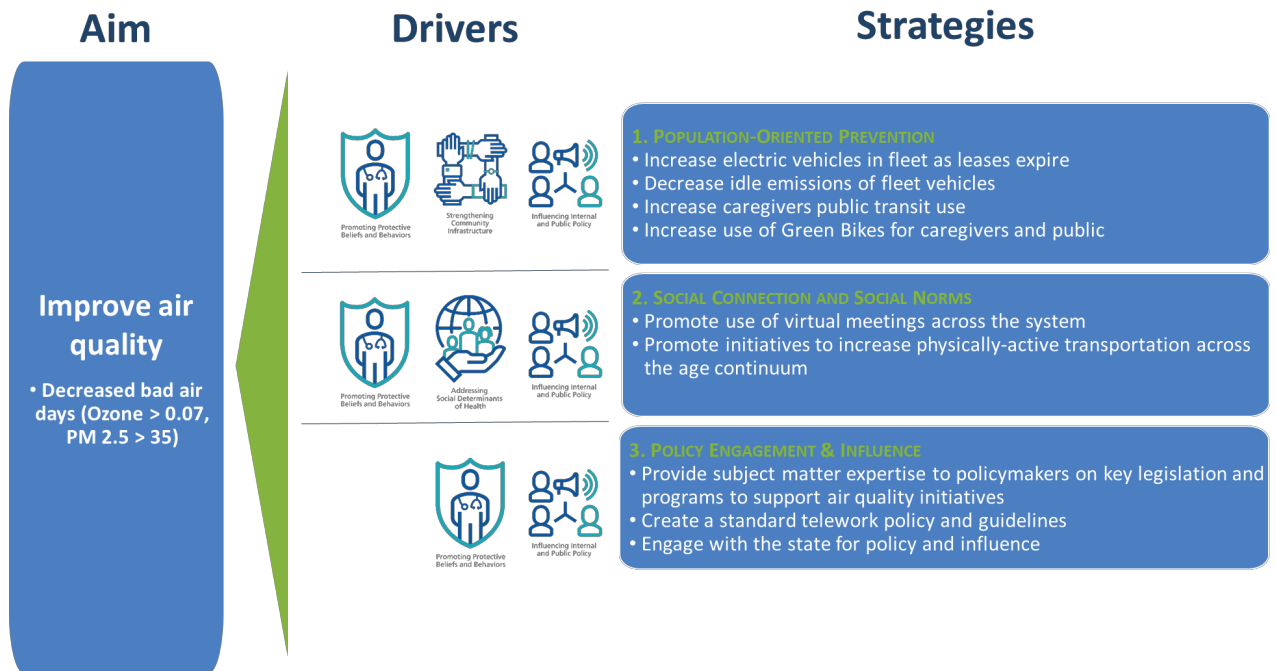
Aim

Drivers

Strategies

Improve air quality

• Decreased bad air days (Ozone > 0.07, PM 2.5 > 35)

Promoting Protective Beliefs and Behaviors

Strengthening Community Infrastructure

Influencing Internal and Public Policy

1. Population-Oriented Prevention
• Increase electric vehicles in fleet as leases expire
• Decrease idle emissions of fleet vehicles
• Increase caregivers public transit use
• Increase use of Green Bikes for caregivers and public

Promoting Protective Beliefs and Behaviors

Addressing Social Determinants of Health

Influencing Internal and Public Policy

2. Social Connection and Social Norms
• Promote use of virtual meetings across the system
• Promote initiatives to increase physically-active transportation across the age continuum

Promoting Protective Beliefs and Behaviors

Influencing Internal and Public Policy

3. Policy Engagement & Influence
• Provide subject matter expertise to policymakers on key legislation and programs to support air quality initiatives
• Create a standard telework policy and guidelines
• Engage with the state for policy and influence